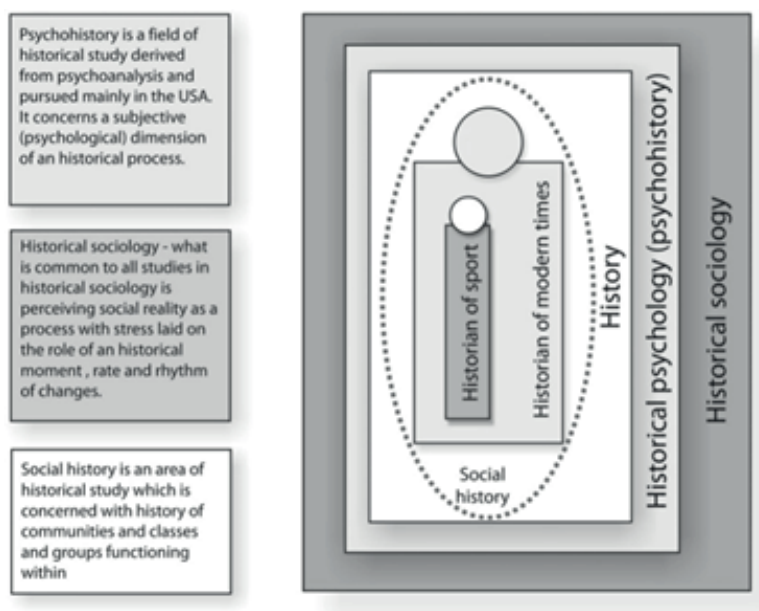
Psychohistory is a field of historical study derived from psychoanalysis and pursued mainly in the USA. It concerns a subjective (psychological) dimension of an historical process.

Historical sociology - what is common to all studies in historical sociology is perceiving social reality as a process with stress laid on the role of an historical moment , rate and rhythm of changes.

Social history is an area of historical study which is concerned with history of communities and classes and groups functioning within

Historian of sport

Historian of modern times

History

Social history

Historical psychology (psychohistory)

Historical sociology